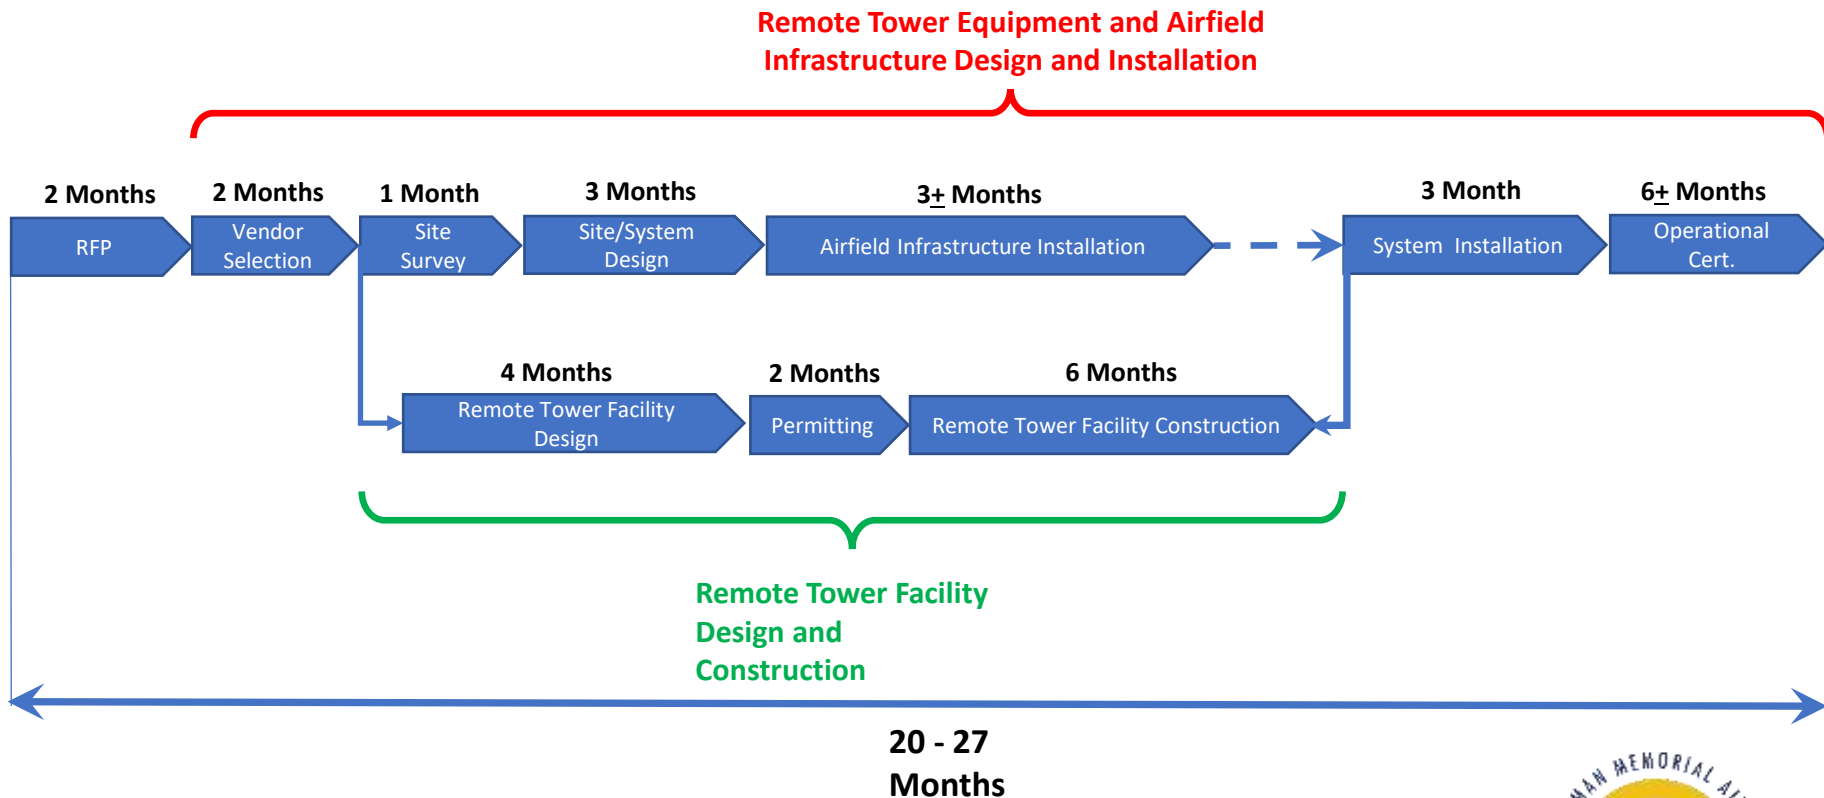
Remote Tower Equipment and Airfield Infrastructure Design and Installation

2 Months
RFP

2 Months
Vendor Selection

1 Month
Site Survey

3 Months
Site/System Design

3± Months
Airfield Infrastructure Installation

3 Month
System Installation

6± Months
Operational Cert.

4 Months
Remote Tower Facility Design

2 Months
Permitting

6 Months
Remote Tower Facility Construction

Remote Tower Facility Design and Construction

20 - 27 Months

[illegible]MAN MEMORIAL A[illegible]